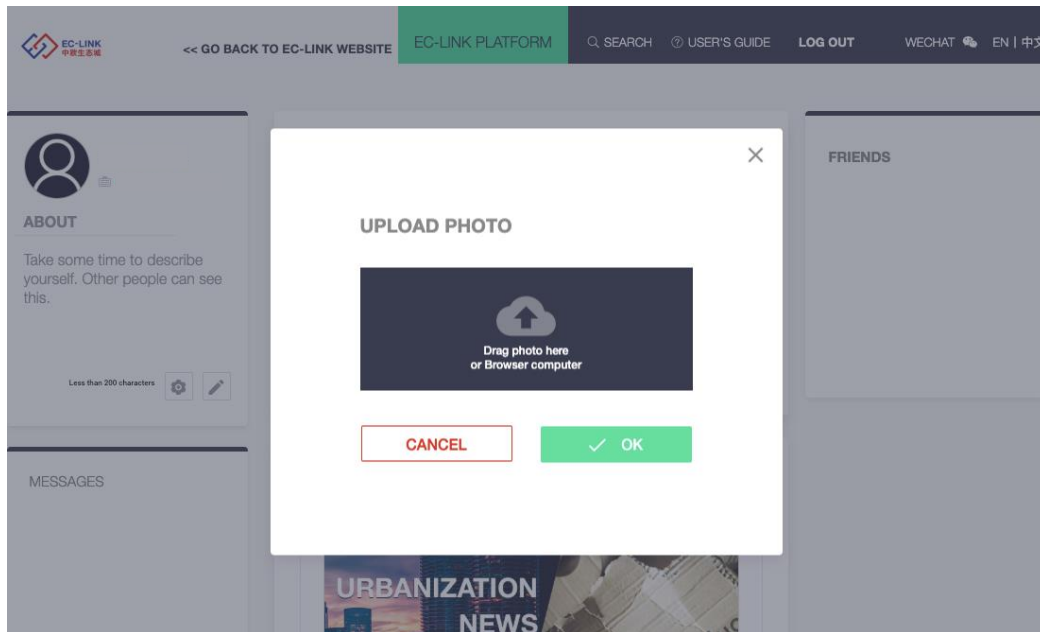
EC-LINK 中欧生态城

<< GO BACK TO EC-LINK WEBSITE

EC-LINK PLATFORM

SEARCH

USER'S GUIDE

LOG OUT

WECHAT

EN | 中文

ABOUT

Take some time to describe yourself. Other people can see this.

Less than 200 characters

MESSAGES

FRIENDS

UPLOAD PHOTO

Drag photo here
or Browser computer

CANCEL

OK

URBANIZATION NEWS